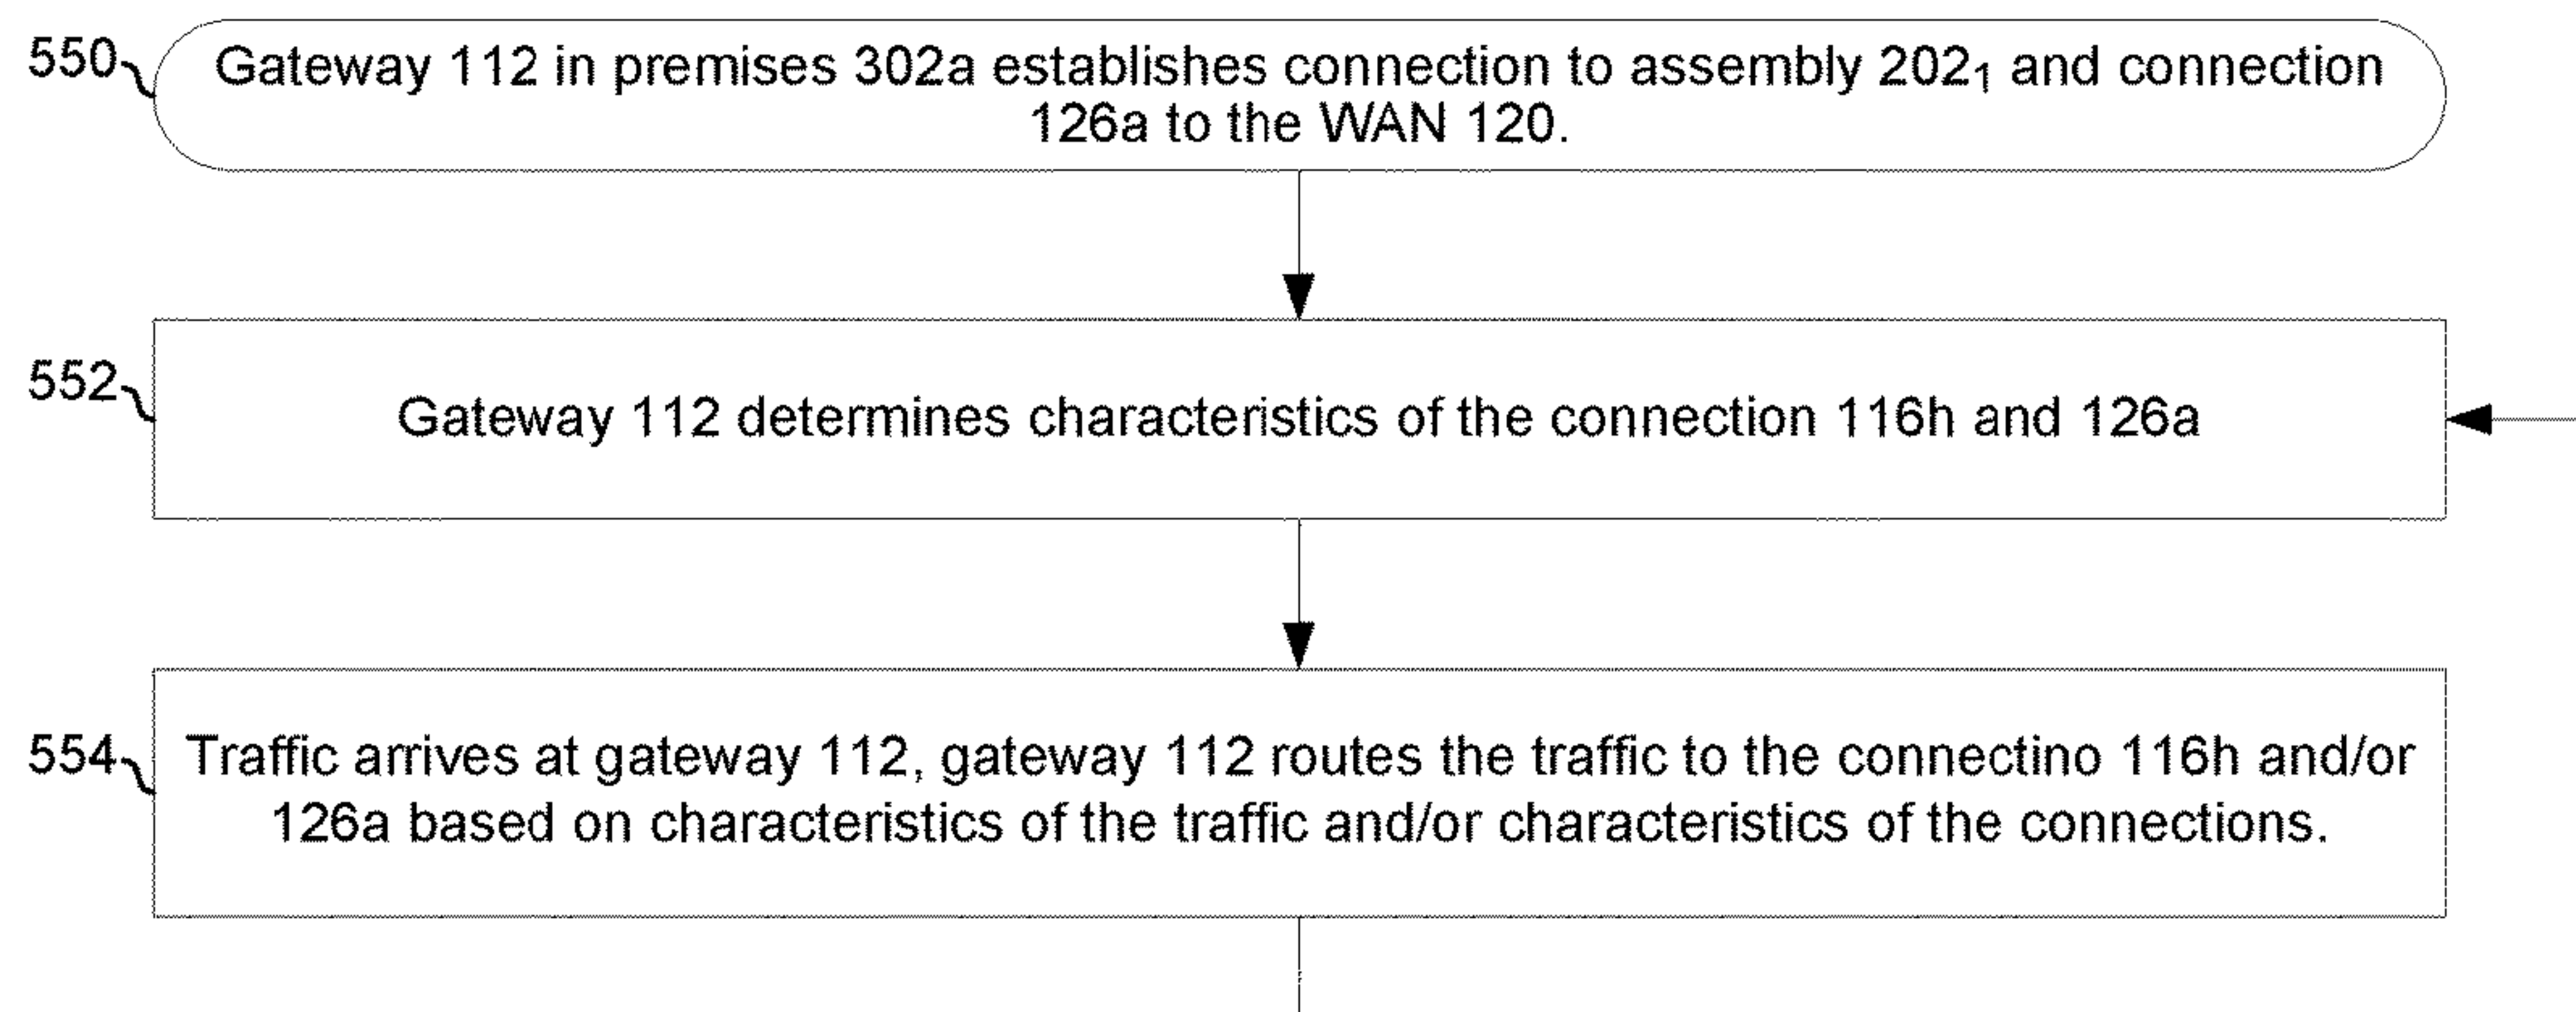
550

Gateway 112 in premises 302a establishes connection to assembly $202_1$ and connection 126a to the WAN 120.

552

Gateway 112 determines characteristics of the connection 116h and 126a

554

Traffic arrives at gateway 112, gateway 112 routes the traffic to the connectino 116h and/or 126a based on characteristics of the traffic and/or characteristics of the connections.